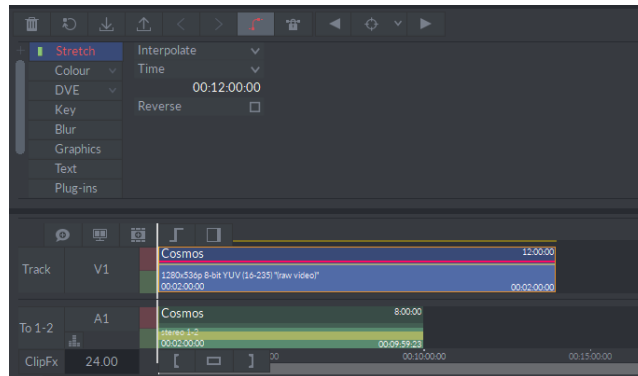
Stretch
Colour
DVE
Key
Blur
Graphics
Text
Plug-ins

Interpolate
Time
00:12:00:00
Reverse

Track
V1
Cosmos
12:00:00
1280x536p 8-bit YUV (16-235) "(raw video)"
00:02:00:00
00:02:00:00

To 1-2
A1
Cosmos
8:00:00
stereo 1-2
00:02:00:00
00:09:59:23

ClipFx
24.00
[
]
00
00:10:00:00
00:15:00:00